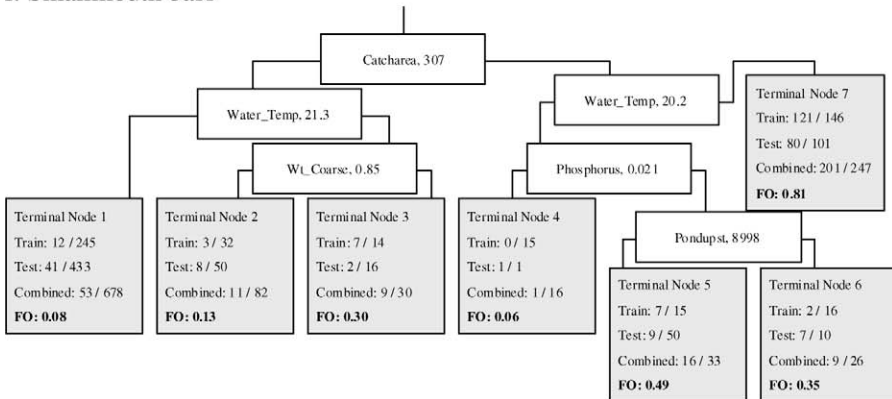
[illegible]

Catcharea, 307

Water_Temp, 21.3

Wt_Coarse, 0.85

Water_Temp, 20.2

Phosphorus, 0.021

Pondupst, 8998

Terminal Node 1
Train: 12 / 245
Test: 41 / 433
Combined: 53 / 678
**FO: 0.08**

Terminal Node 2
Train: 3 / 32
Test: 8 / 50
Combined: 11 / 82
**FO: 0.13**

Terminal Node 3
Train: 7 / 14
Test: 2 / 16
Combined: 9 / 30
**FO: 0.30**

Terminal Node 4
Train: 0 / 15
Test: 1 / 1
Combined: 1 / 16
**FO: 0.06**

Terminal Node 5
Train: 7 / 15
Test: 9 / 50
Combined: 16 / 33
**FO: 0.49**

Terminal Node 6
Train: 2 / 16
Test: 7 / 10
Combined: 9 / 26
**FO: 0.35**

Terminal Node 7
Train: 121 / 146
Test: 80 / 101
Combined: 201 / 247
**FO: 0.81**